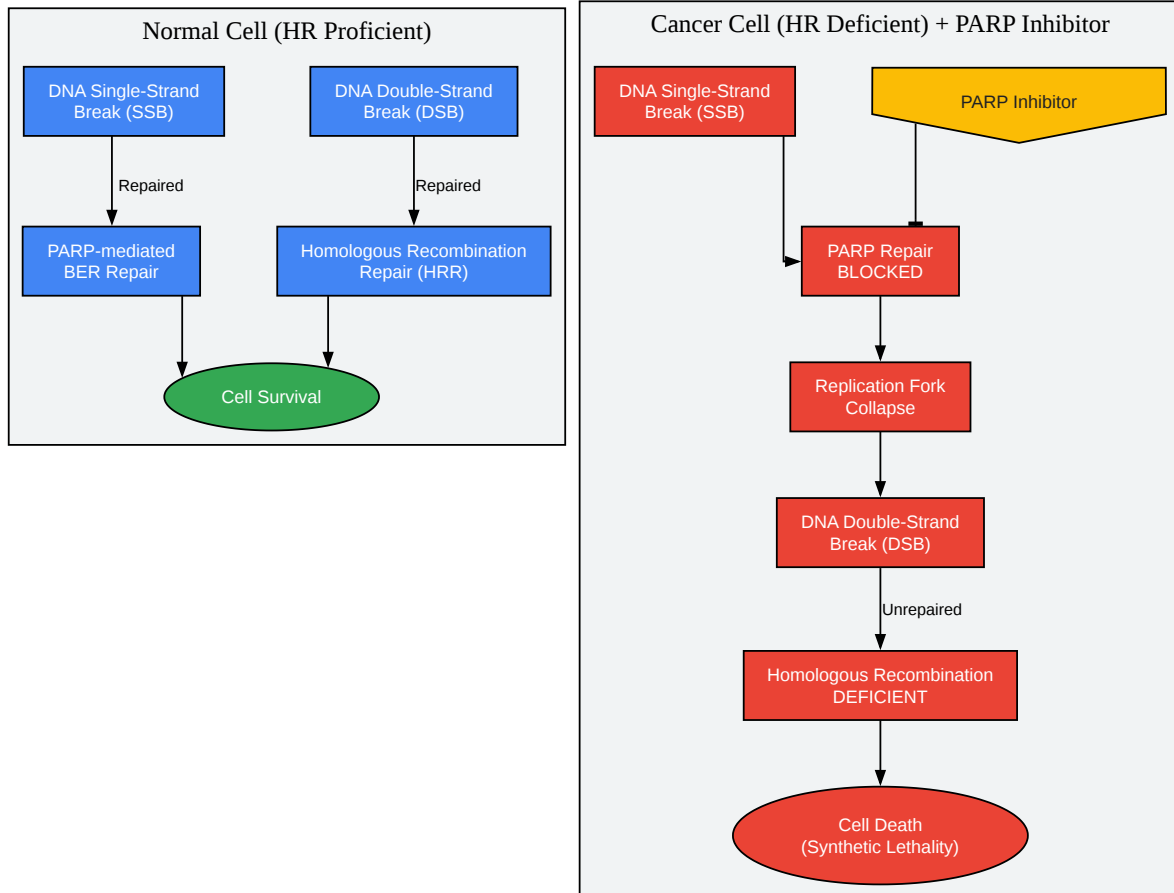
Normal Cell (HR Proficient)

DNA Single-Strand Break (SSB)

DNA Double-Strand Break (DSB)

Repaired

Repaired

PARP-mediated BER Repair

Homologous Recombination Repair (HRR)

Cell Survival

Cancer Cell (HR Deficient) + PARP Inhibitor

DNA Single-Strand Break (SSB)

PARP Inhibitor

PARP Repair BLOCKED

Replication Fork Collapse

DNA Double-Strand Break (DSB)

Unrepaired

Homologous Recombination DEFICIENT

Cell Death (Synthetic Lethality)